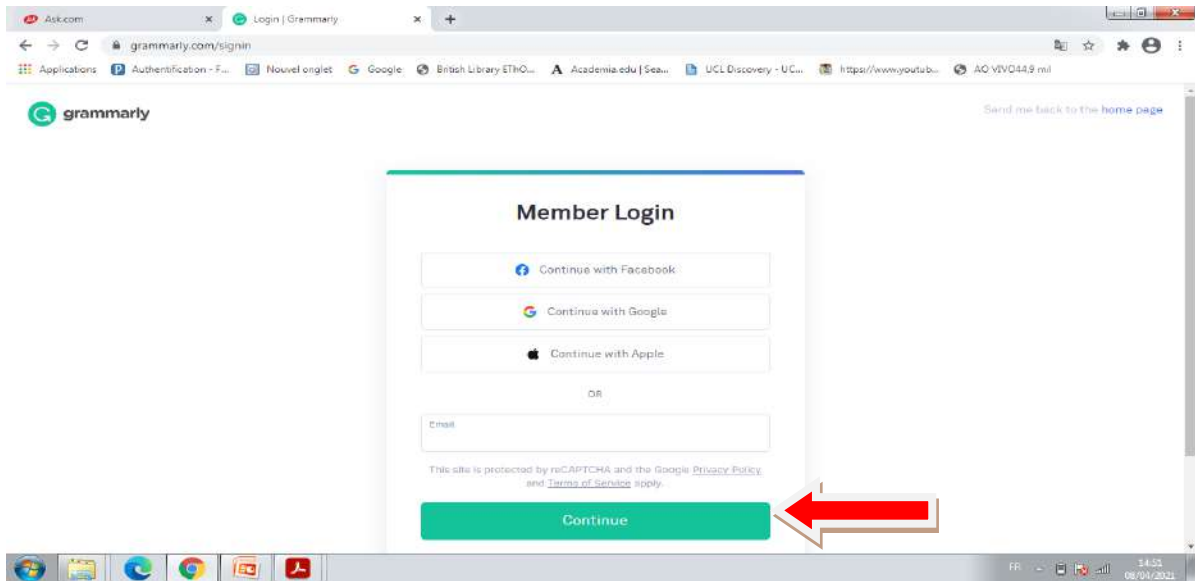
Ask.com
Login | Grammarly
grammarly.com/signin
Applications
Authentification - F...
Nouvel onglet
Google
British Library EThO...
Academia.edu | Sea...
UCL Discovery - UC...
https://www.youtub...
AO VIVO44,9 ml

grammarly

Send me back to the home page

Member Login

Continue with Facebook

Continue with Google

Continue with Apple

OR

Email

This site is protected by reCAPTCHA and the Google Privacy Policy and Terms of Service apply.

Continue

FR
14:51
08/04/2021